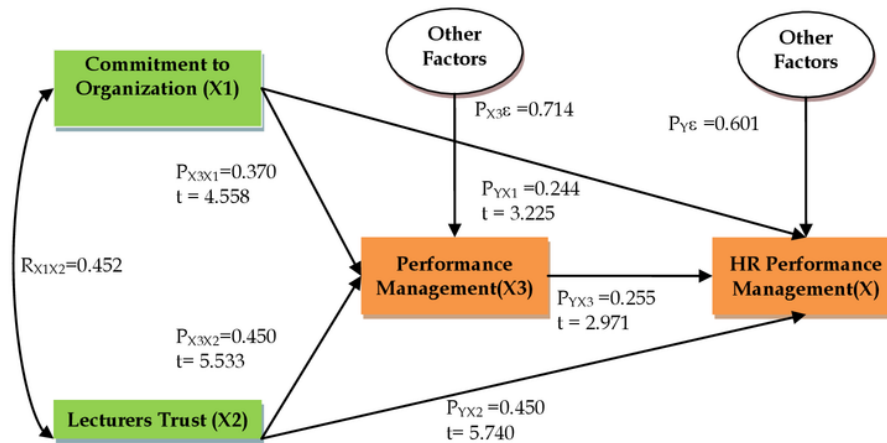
Commitment to Organization (X1)

Other Factors

Other Factors

$P_{X3\varepsilon}$ =0.714

$P_{Y\varepsilon}$ =0.601

$P_{X3X1}$=0.370
t = 4.558

$P_{YX1}$ =0.244
t = 3.225

$R_{X1X2}$=0.452

Performance Management(X3)

HR Performance Management(X)

$P_{YX3}$ =0.255
t = 2.971

$P_{X3X2}$=0.450
t= 5.533

Lecturers Trust (X2)

$P_{YX2}$ =0.450
t= 5.740